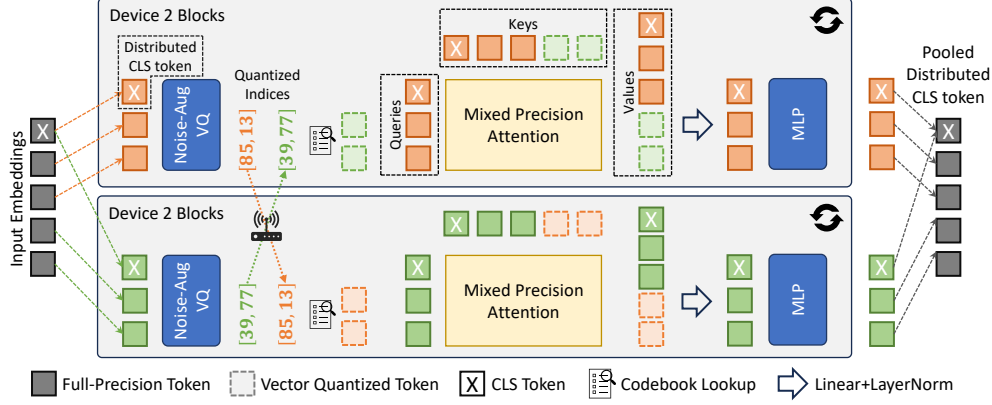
Device 2 Blocks

Distributed CLS token

X

Quantized Indices

Keys

X

Values

X

Pooled Distributed CLS token

Input Embeddings

X

Noise-Aug VQ

[85, 13]

[39, 77]

Queries

X

Mixed Precision Attention

X

MLP

X

X

Device 2 Blocks

X

X

X

X

X

Noise-Aug VQ

[39, 77]

[85, 13]

Mixed Precision Attention

MLP

Full-Precision Token

Vector Quantized Token

X CLS Token

Codebook Lookup

Linear+LayerNorm